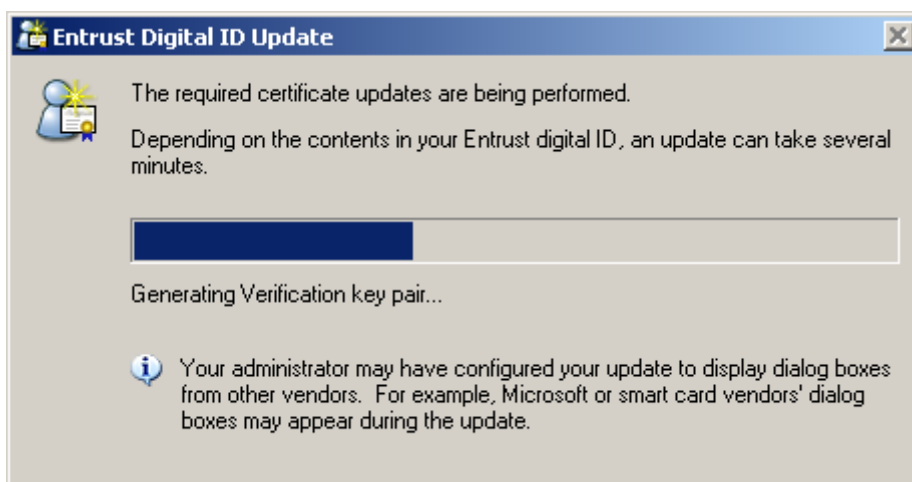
Entrust Digital ID Update

The required certificate updates are being performed.

Depending on the contents in your Entrust digital ID, an update can take several minutes.

Generating Verification key pair...

Your administrator may have configured your update to display dialog boxes from other vendors. For example, Microsoft or smart card vendors' dialog boxes may appear during the update.